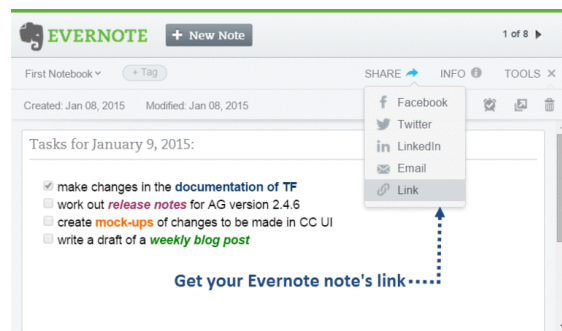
EVERNOTE + New Note 1 of 8

First Notebook + Tag SHARE INFO TOOLS ×

Created: Jan 08, 2015 Modified: Jan 08, 2015

Facebook
Twitter
LinkedIn
Email
Link

Tasks for January 9, 2015:

make changes in the documentation of TF
work out release notes for AG version 2.4.6
create mock-ups of changes to be made in CC UI
write a draft of a weekly blog post

Get your Evernote note's link